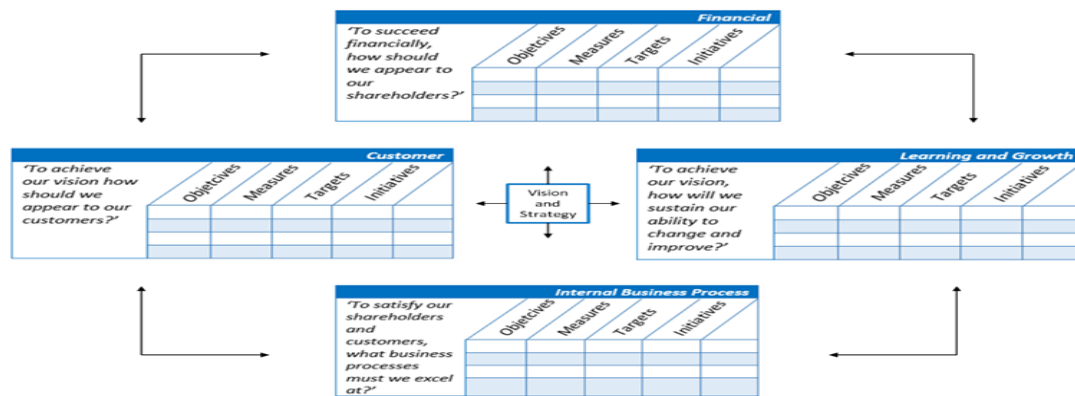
Financial

'To succeed financially, how should we appear to our shareholders?'

| Objectives | Measures | Targets | Initiatives |
|---|---|---|---|
| | | | |
| | | | |
| | | | |
| | | | |

Customer

'To achieve our vision how should we appear to our customers?'

| Objectives | Measures | Targets | Initiatives |
|---|---|---|---|
| | | | |
| | | | |
| | | | |
| | | | |

Vision and Strategy

Learning and Growth

'To achieve our vision, how will we sustain our ability to change and improve?'

| Objectives | Measures | Targets | Initiatives |
|---|---|---|---|
| | | | |
| | | | |
| | | | |
| | | | |

Internal Business Process

'To satisfy our shareholders and customers, what business processes must we excel at?'

| Objectives | Measures | Targets | Initiatives |
|---|---|---|---|
| | | | |
| | | | |
| | | | |
| | | | |